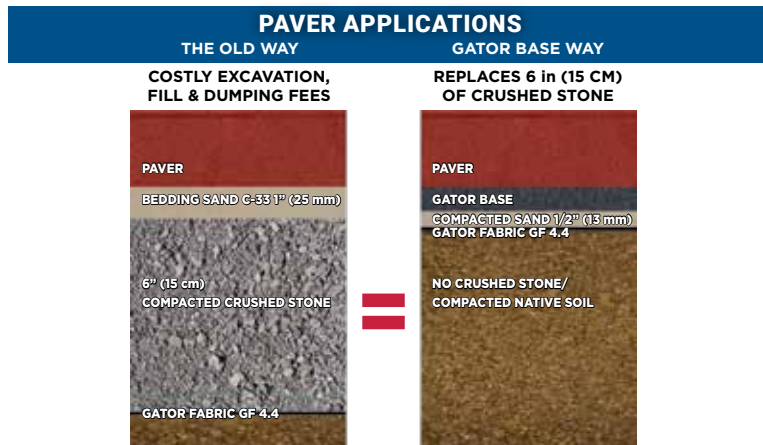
PAVER APPLICATIONS

THE OLD WAY

GATOR BASE WAY

COSTLY EXCAVATION, FILL & DUMPING FEES

PAVER

BEDDING SAND C-33 1" (25 mm)

6" (15 cm)
COMPACTED CRUSHED STONE

GATOR FABRIC GF 4.4

REPLACES 6 in (15 CM) OF CRUSHED STONE

PAVER

GATOR BASE

COMPACTED SAND 1/2" (13 mm)

GATOR FABRIC GF 4.4

NO CRUSHED STONE/
COMPACTED NATIVE SOIL